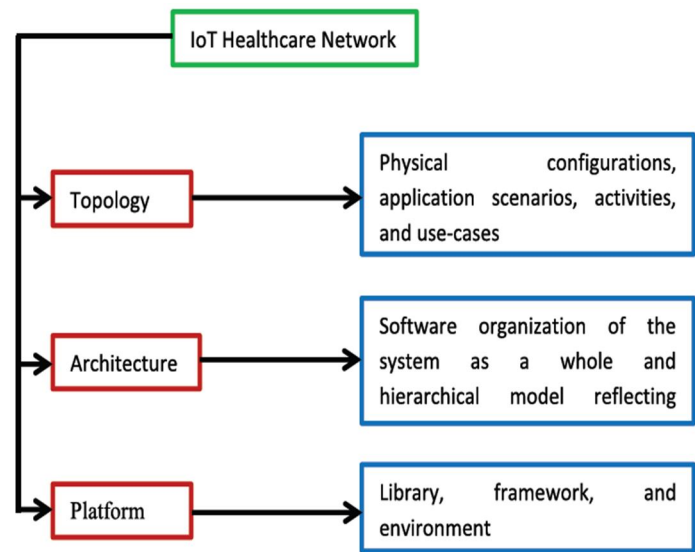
IoT Healthcare Network

Topology

Physical configurations, application scenarios, activities, and use-cases

Architecture

Software organization of the system as a whole and hierarchical model reflecting

Platform

Library, framework, and environment